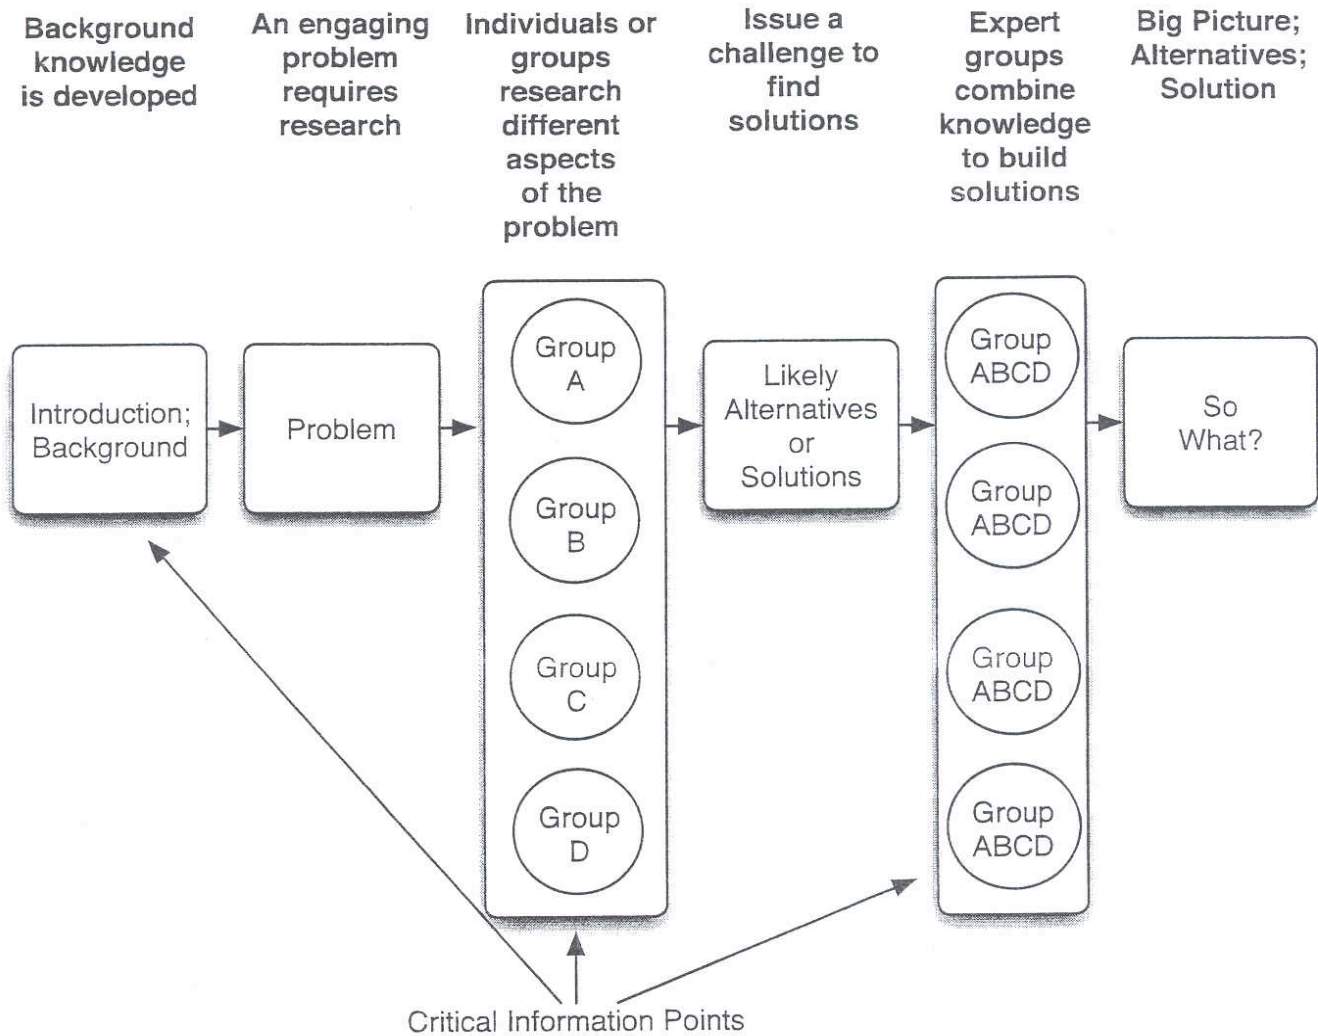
Background knowledge is developed

An engaging problem requires research

Individuals or groups research different aspects of the problem

Issue a challenge to find solutions

Expert groups combine knowledge to build solutions

Big Picture; Alternatives; Solution

Introduction; Background

Problem

Group A

Group B

Group C

Group D

Likely Alternatives or Solutions

Group ABCD

Group ABCD

Group ABCD

Group ABCD

So What?

Critical Information Points